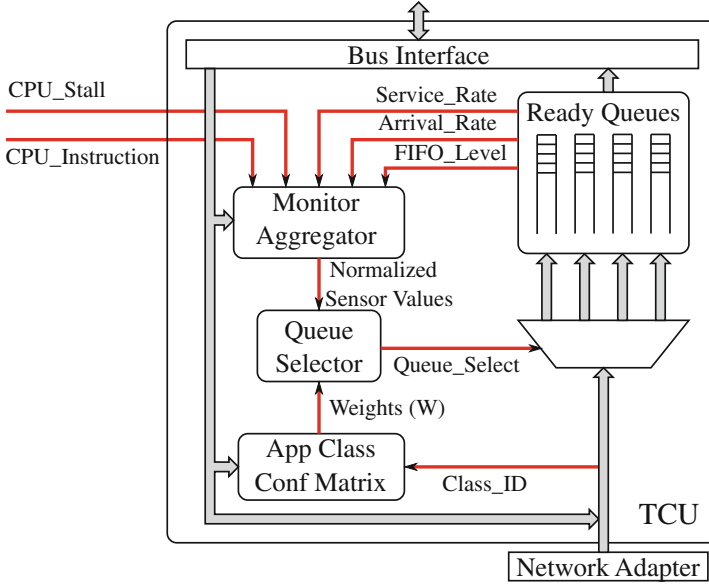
Bus Interface

CPU_Stall

CPU_Instruction

Service_Rate

Arrival_Rate

FIFO_Level

Ready Queues

Monitor Aggregator

Normalized Sensor Values

Queue Selector

Queue_Select

Weights (W)

App Class Conf Matrix

Class_ID

TCU

Network Adapter